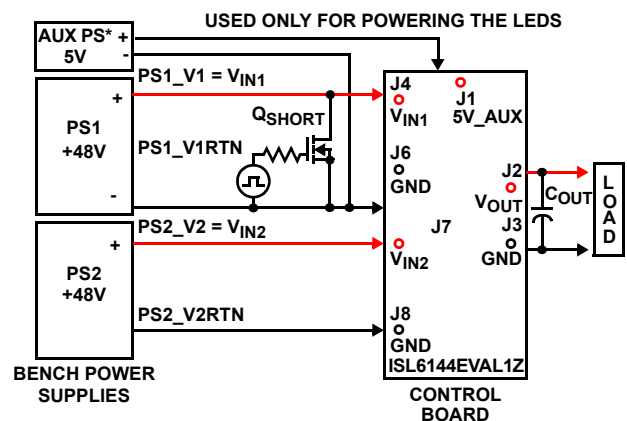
USED ONLY FOR POWERING THE LEDS

AUX PS* 5V
+
-

PS1_V1 = $V_{IN1}$

PS1 +48V
+
-

$Q_{SHORT}$

PS1_V1RTN

PS2_V2 = $V_{IN2}$

PS2 +48V
+

PS2_V2RTN

BENCH POWER SUPPLIES

J4
$V_{IN1}$
J1
5V_AUX
J6
GND
J2
$V_{OUT}$
J3
GND
J7
$V_{IN2}$
J8
GND
ISL6144EVAL1Z

$C_{OUT}$

LOAD

CONTROL BOARD